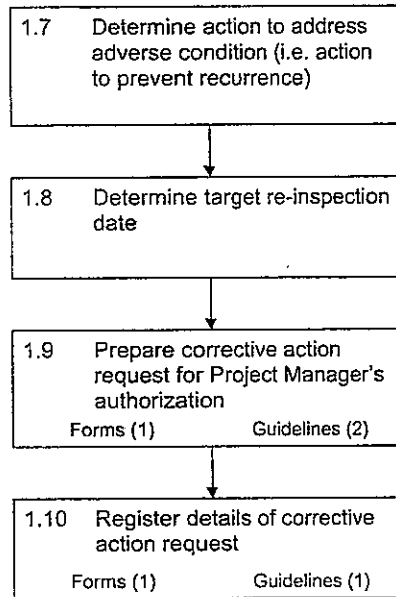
1.7 Determine action to address adverse condition (i.e. action to prevent recurrence)

1.8 Determine target re-inspection date

1.9 Prepare corrective action request for Project Manager's authorization

Forms (1) Guidelines (2)

1.10 Register details of corrective action request

Forms (1) Guidelines (1)